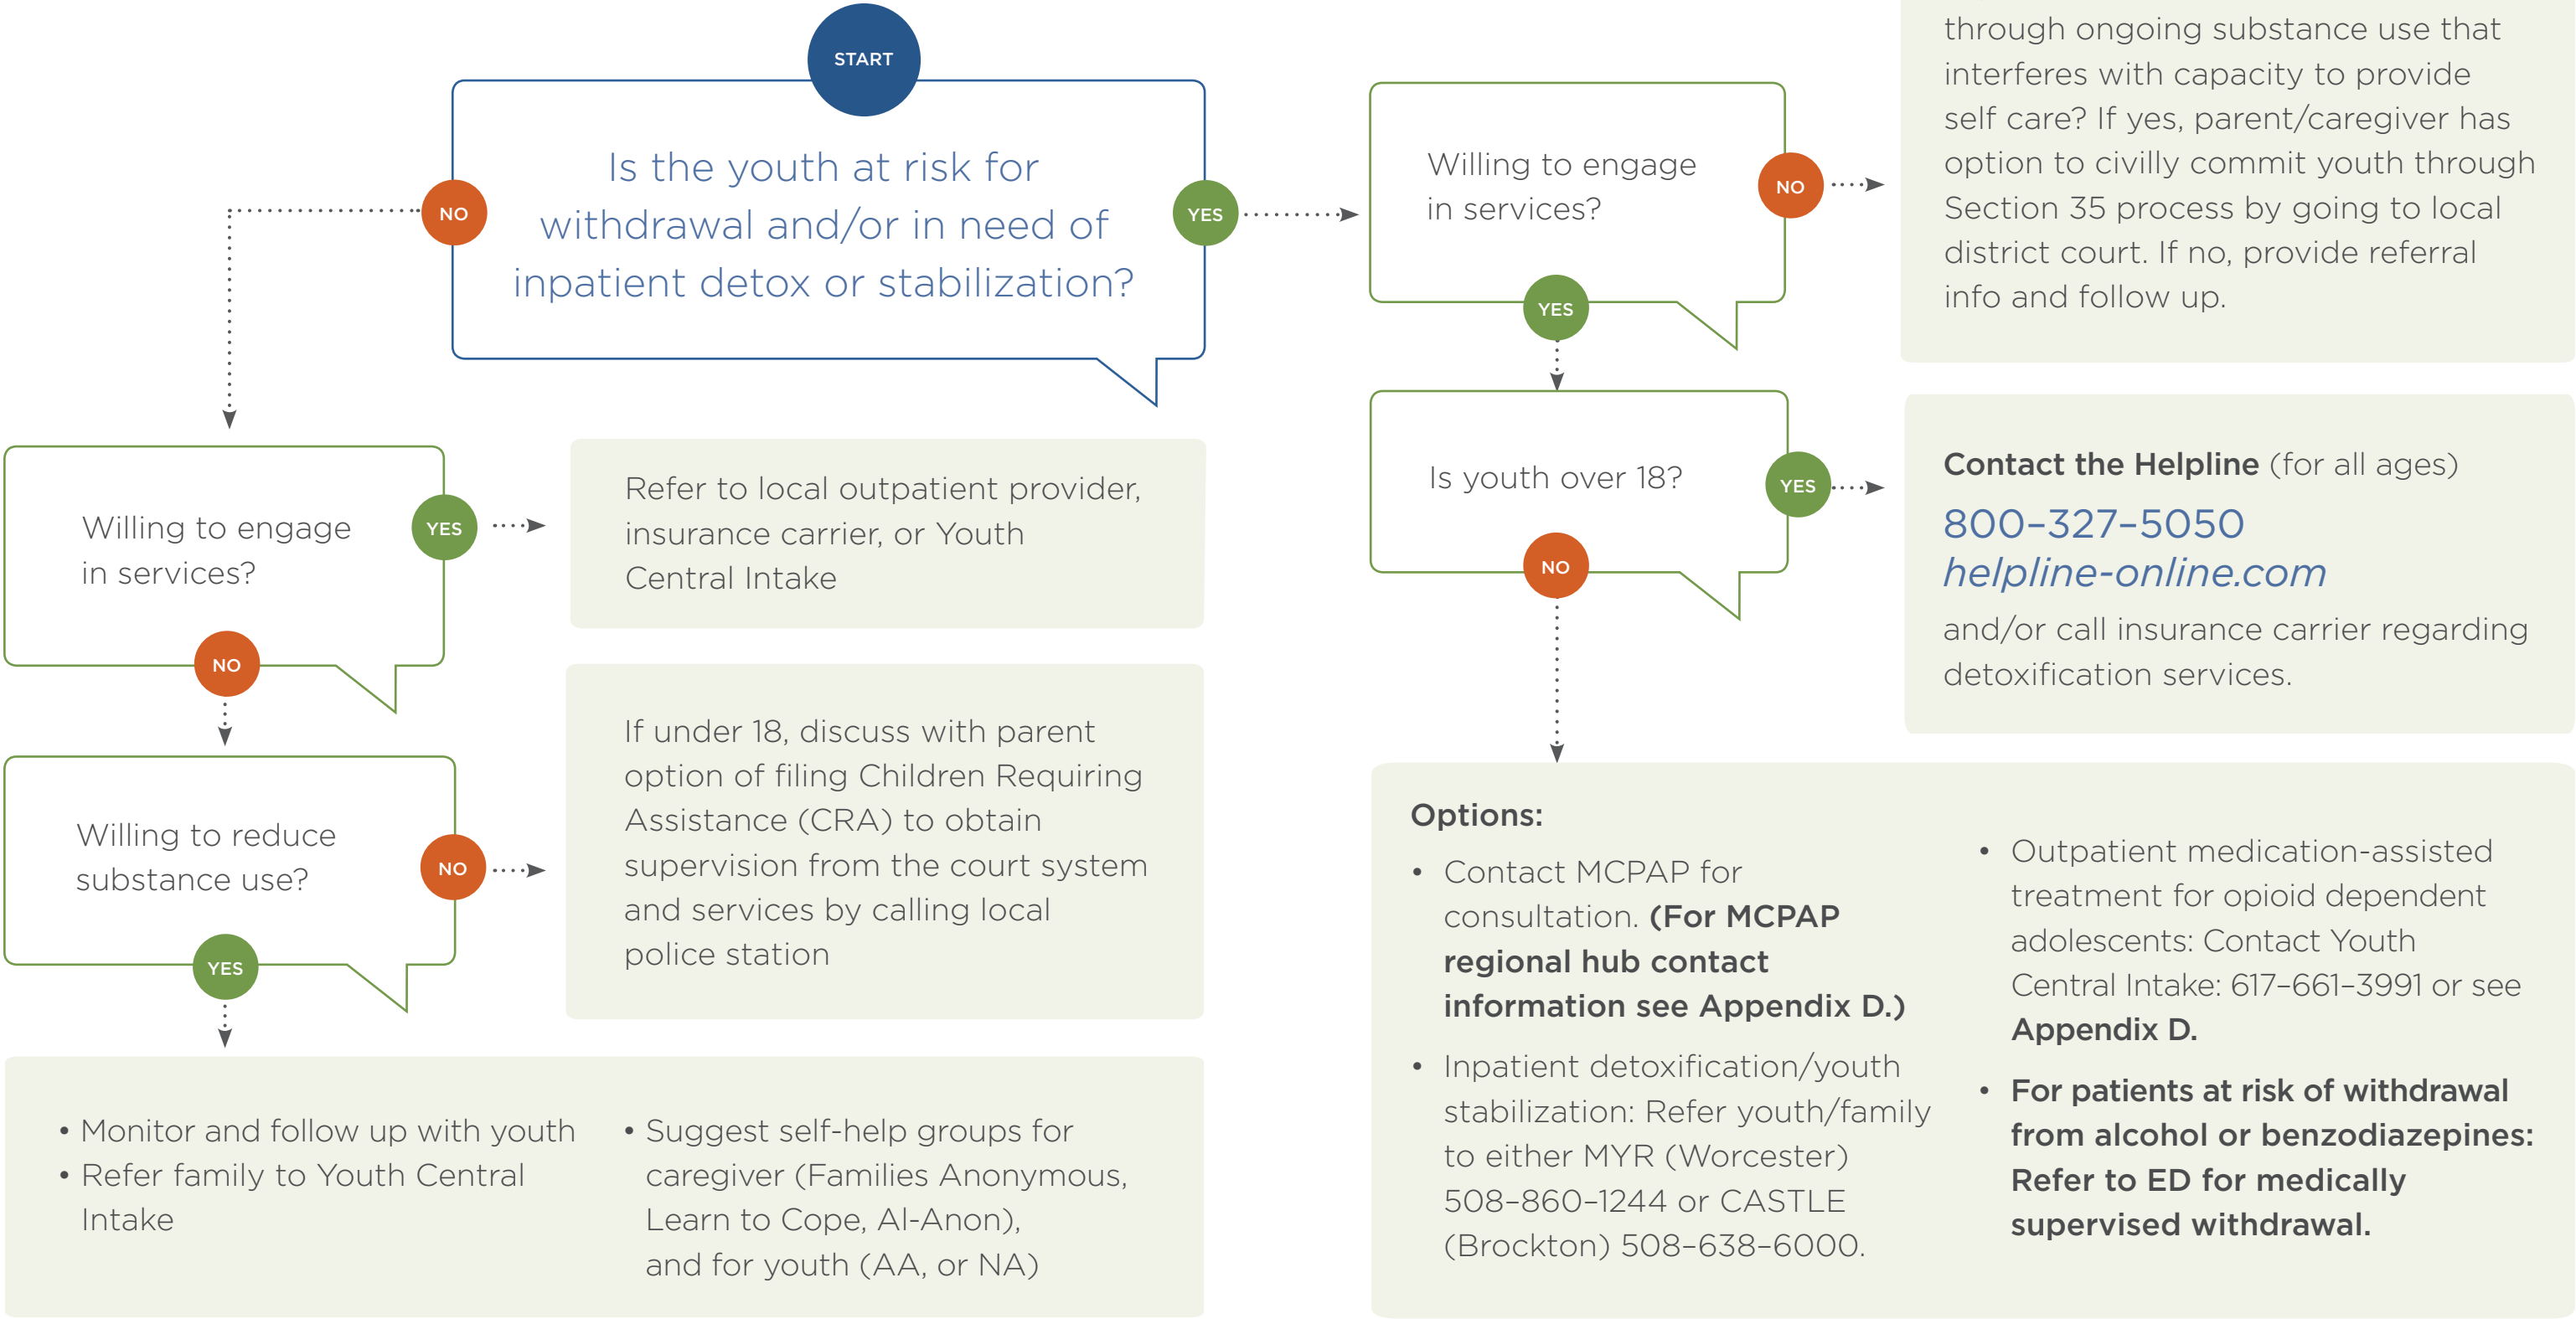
START

Is the youth at risk for withdrawal and/or in need of inpatient detox or stabilization?

NO

YES

Willing to engage in services?

NO

YES

through ongoing substance use that interferes with capacity to provide self care? If yes, parent/caregiver has option to civilly commit youth through Section 35 process by going to local district court. If no, provide referral info and follow up.

Willing to engage in services?

YES

NO

Refer to local outpatient provider, insurance carrier, or Youth Central Intake

Is youth over 18?

YES

NO

**Contact the Helpline** (for all ages)

800-327-5050

*helpline-online.com*

and/or call insurance carrier regarding detoxification services.

Willing to reduce substance use?

NO

YES

If under 18, discuss with parent option of filing Children Requiring Assistance (CRA) to obtain supervision from the court system and services by calling local police station

**Options:**

• Contact MCPAP for consultation. **(For MCPAP regional hub contact information see Appendix D.)**

• Inpatient detoxification/youth stabilization: Refer youth/family to either MYR (Worcester) 508-860-1244 or CASTLE (Brockton) 508-638-6000.

• Outpatient medication-assisted treatment for opioid dependent adolescents: Contact Youth Central Intake: 617-661-3991 or see **Appendix D.**

• **For patients at risk of withdrawal from alcohol or benzodiazepines: Refer to ED for medically supervised withdrawal.**

• Monitor and follow up with youth
• Refer family to Youth Central Intake

• Suggest self-help groups for caregiver (Families Anonymous, Learn to Cope, Al-Anon), and for youth (AA, or NA)